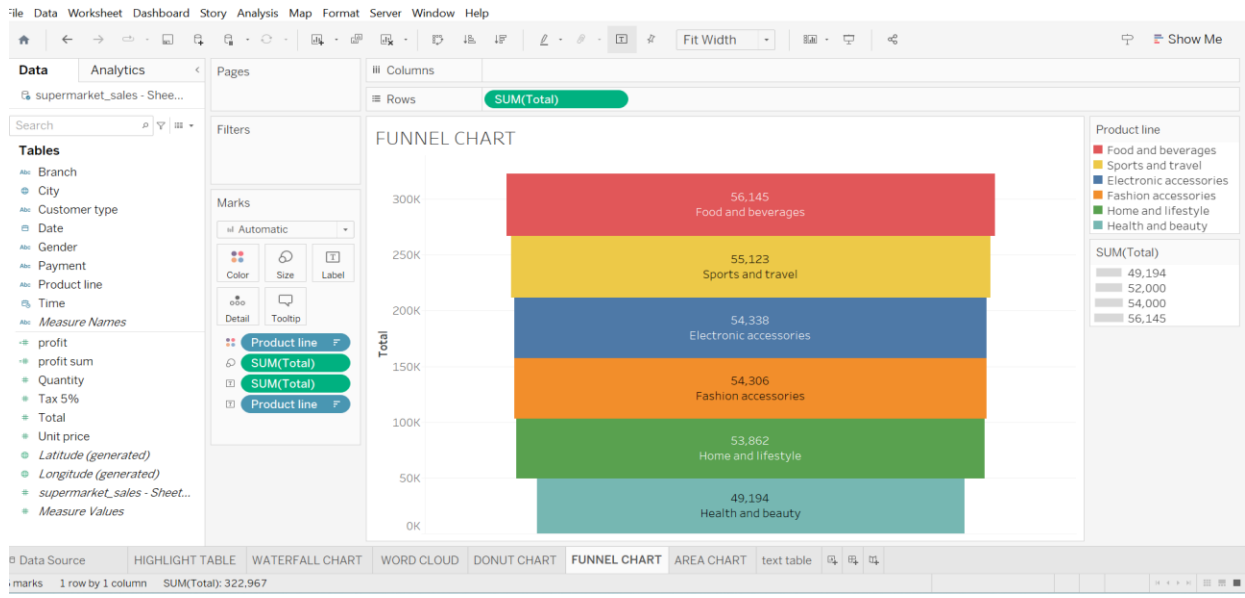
File Data Worksheet Dashboard Story Analysis Map Format Server Window Help

Fit Width

Show Me

Data Analytics

supermarket_sales - Shee...

Search

Tables

Branch
City
Customer type
Date
Gender
Payment
Product line
Time
Measure Names
profit
profit sum
Quantity
Tax 5%
Total
Unit price
Latitude (generated)
Longitude (generated)
supermarket_sales - Sheet...
Measure Values

Pages

Filters

Marks

Automatic

Color Size Label
Detail Tooltip

Product line
SUM(Total)
SUM(Total)
Product line

Columns

Rows SUM(Total)

FUNNEL CHART

Total

300K
250K
200K
150K
100K
50K
0K

56,145
Food and beverages

55,123
Sports and travel

54,338
Electronic accessories

54,306
Fashion accessories

53,862
Home and lifestyle

49,194
Health and beauty

Product line
Food and beverages
Sports and travel
Electronic accessories
Fashion accessories
Home and lifestyle
Health and beauty

SUM(Total)
49,194
52,000
54,000
56,145

Data Source HIGHLIGHT TABLE WATERFALL CHART WORD CLOUD DONUT CHART FUNNEL CHART AREA CHART text table

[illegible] marks 1 row by 1 column SUM(Total): 322,967